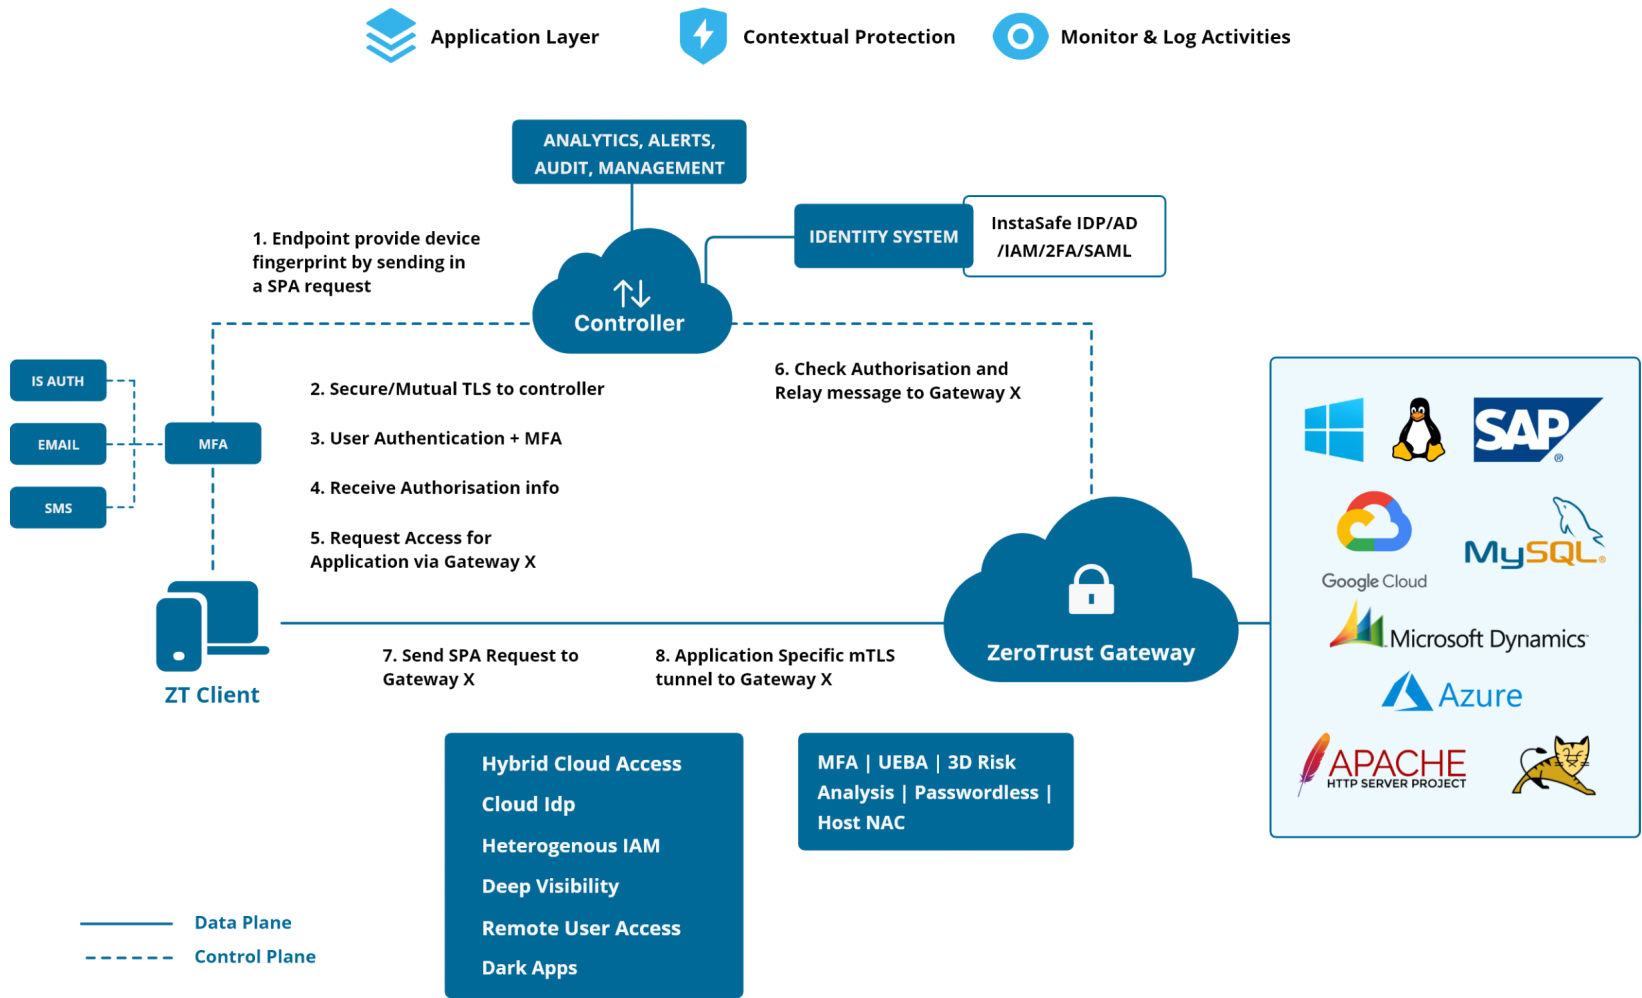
Application Layer Contextual Protection Monitor & Log Activities

ANALYTICS, ALERTS, AUDIT, MANAGEMENT

1. Endpoint provide device fingerprint by sending in a SPA request

IDENTITY SYSTEM

InstaSafe IDP/AD /IAM/2FA/SAML

Controller

IS AUTH

EMAIL

SMS

MFA

2. Secure/Mutual TLS to controller

3. User Authentication + MFA

4. Receive Authorisation info

5. Request Access for Application via Gateway X

6. Check Authorisation and Relay message to Gateway X

SAP

Google Cloud

MySQL

Microsoft Dynamics

Azure

APACHE HTTP SERVER PROJECT

ZeroTrust Gateway

ZT Client

7. Send SPA Request to Gateway X

8. Application Specific mTLS tunnel to Gateway X

Hybrid Cloud Access
Cloud Idp
Heterogenous IAM
Deep Visibility
Remote User Access
Dark Apps

MFA | UEBA | 3D Risk Analysis | Passwordless | Host NAC

Data Plane
Control Plane